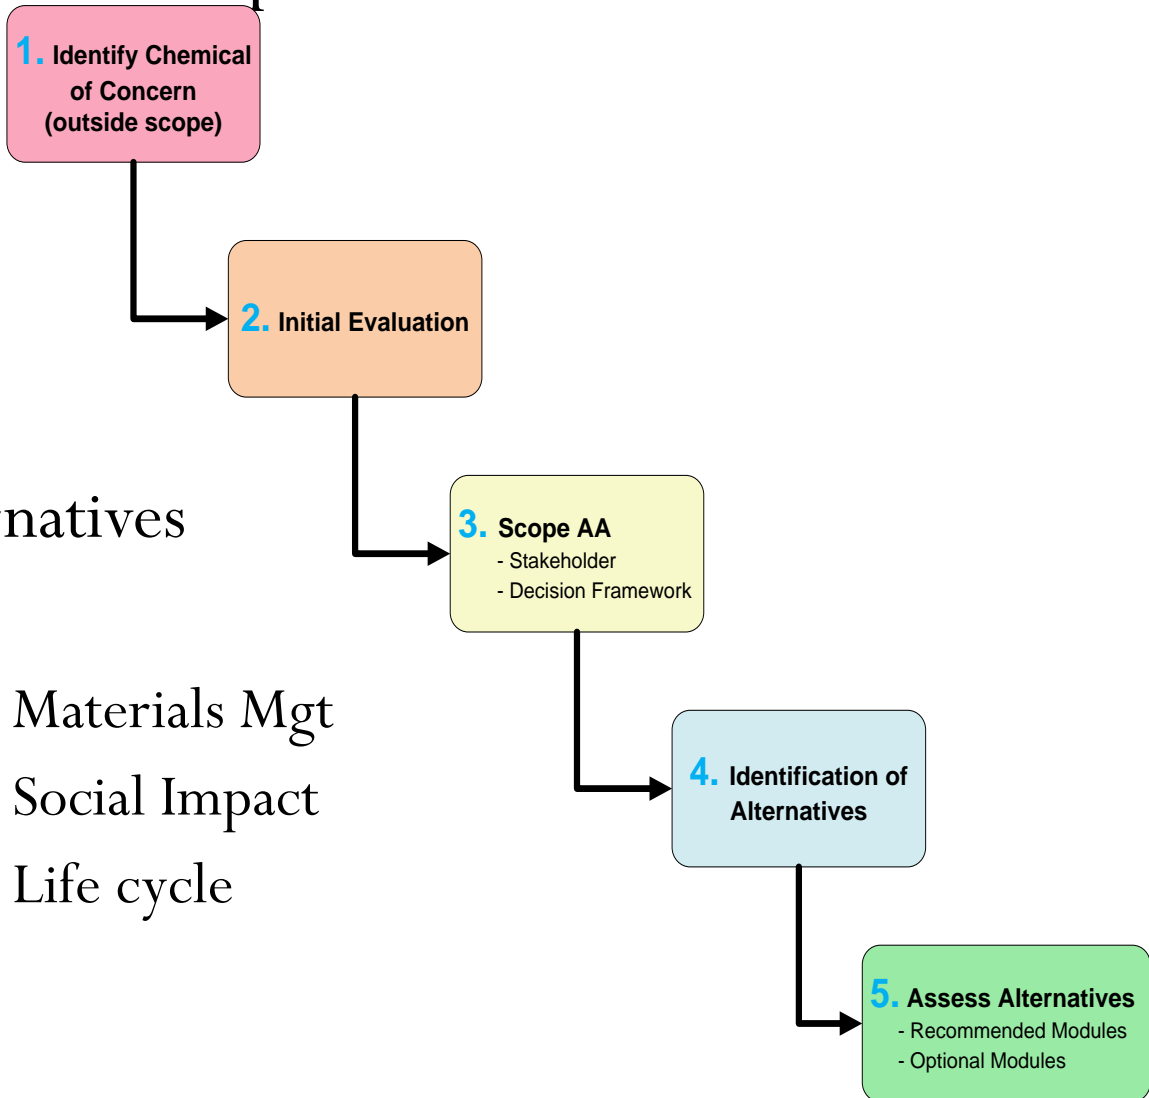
1. Identify Chemical of Concern (outside scope)

2. Initial Evaluation

natives

3. Scope AA
- Stakeholder
- Decision Framework

Materials Mgt
Social Impact
Life cycle

4. Identification of Alternatives

5. Assess Alternatives
- Recommended Modules
- Optional Modules